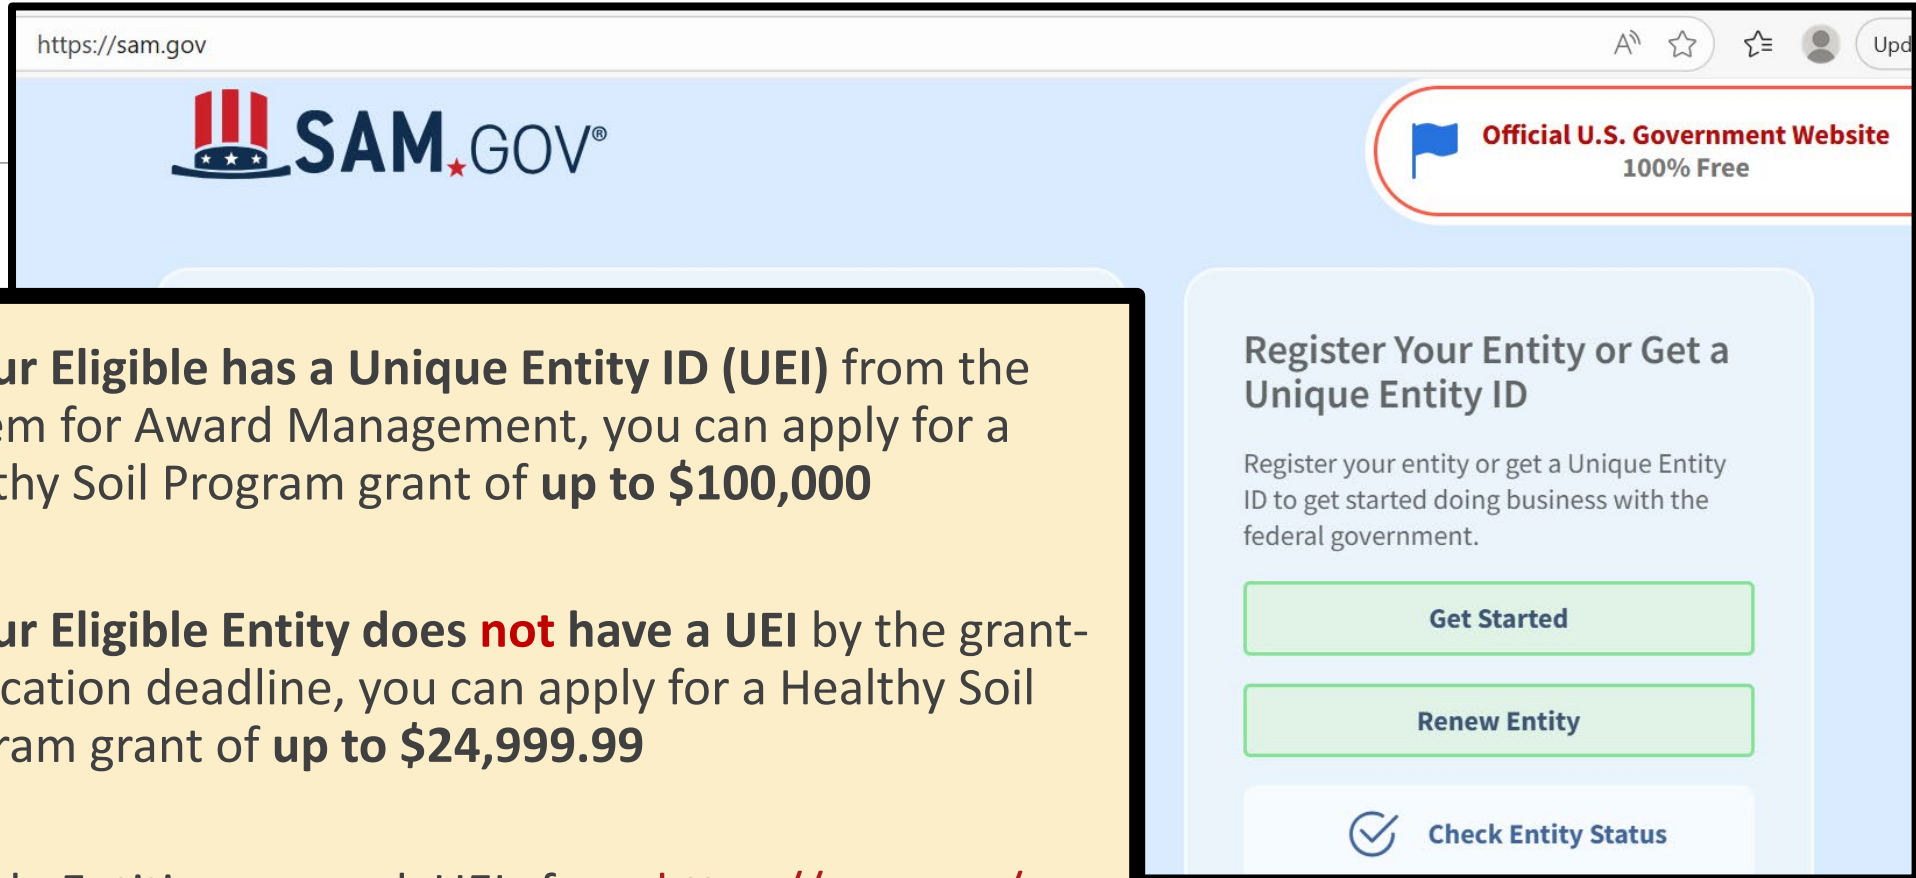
https://sam.gov

Upd

SAM.GOV®

Official U.S. Government Website
100% Free

ur Eligible has a Unique Entity ID (UEI) from the em for Award Management, you can apply for a thy Soil Program grant of up to $100,000

ur Eligible Entity does not have a UEI by the grant-cation deadline, you can apply for a Healthy Soil ram grant of up to $24,999.99

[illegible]

Register Your Entity or Get a Unique Entity ID

Register your entity or get a Unique Entity ID to get started doing business with the federal government.

Get Started

Renew Entity

Check Entity Status